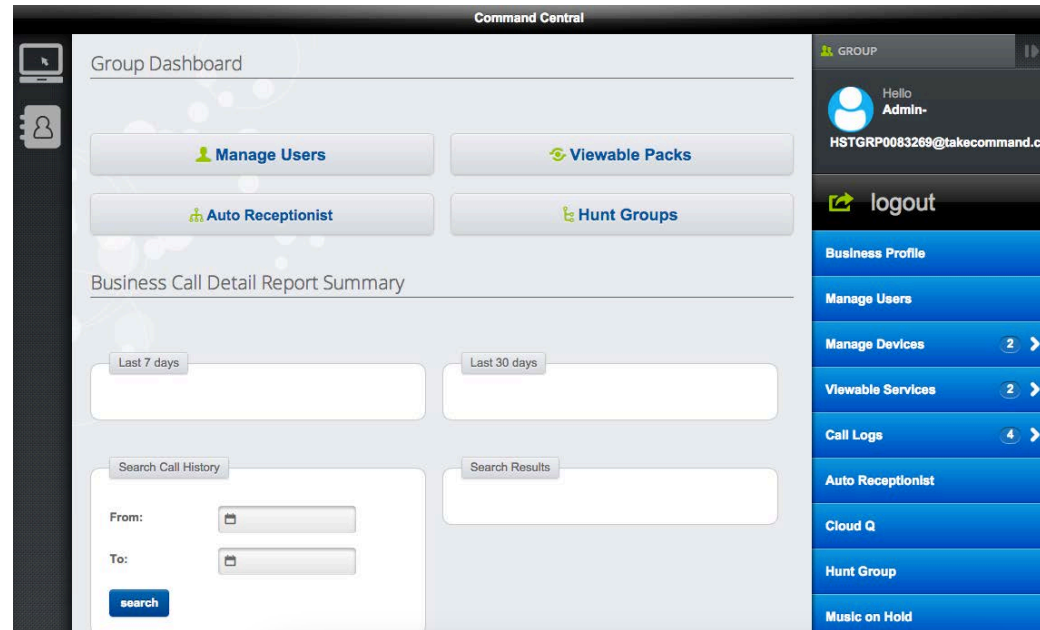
Command Central

Group Dashboard

Manage Users

Viewable Packs

Auto Receptionist

Hunt Groups

Business Call Detail Report Summary

Last 7 days

Last 30 days

Search Call History

From:

To:

search

Search Results

GROUP

Hello
Admin-
HSTGRP0083269@takecommand.c

logout

Business Profile

Manage Users

Manage Devices 2

Viewable Services 2

Call Logs 4

Auto Receptionist

Cloud Q

Hunt Group

Music on Hold